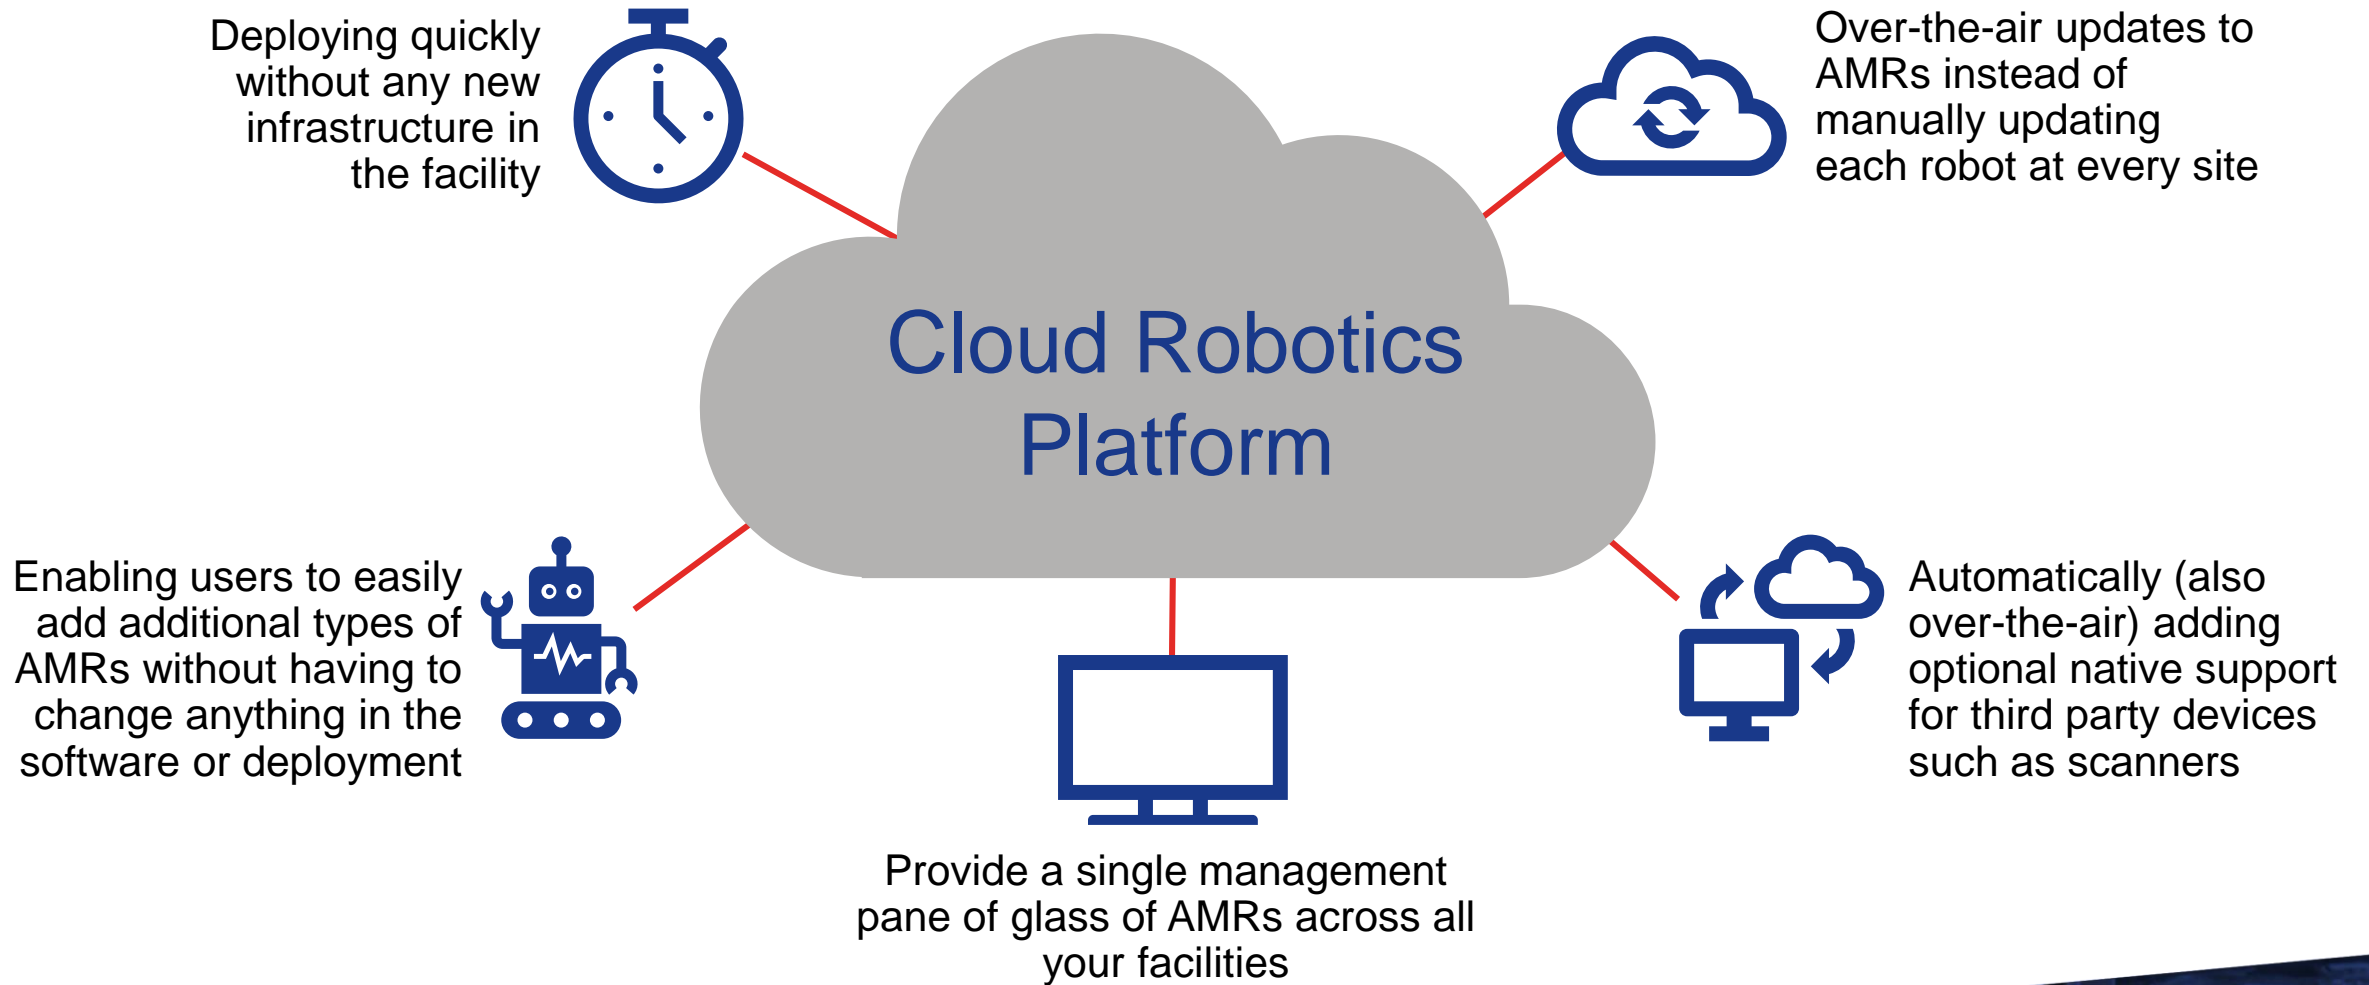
Deploying quickly without any new infrastructure in the facility

Over-the-air updates to AMRs instead of manually updating each robot at every site

Cloud Robotics Platform

Enabling users to easily add additional types of AMRs without having to change anything in the software or deployment

Automatically (also over-the-air) adding optional native support for third party devices such as scanners

Provide a single management pane of glass of AMRs across all your facilities